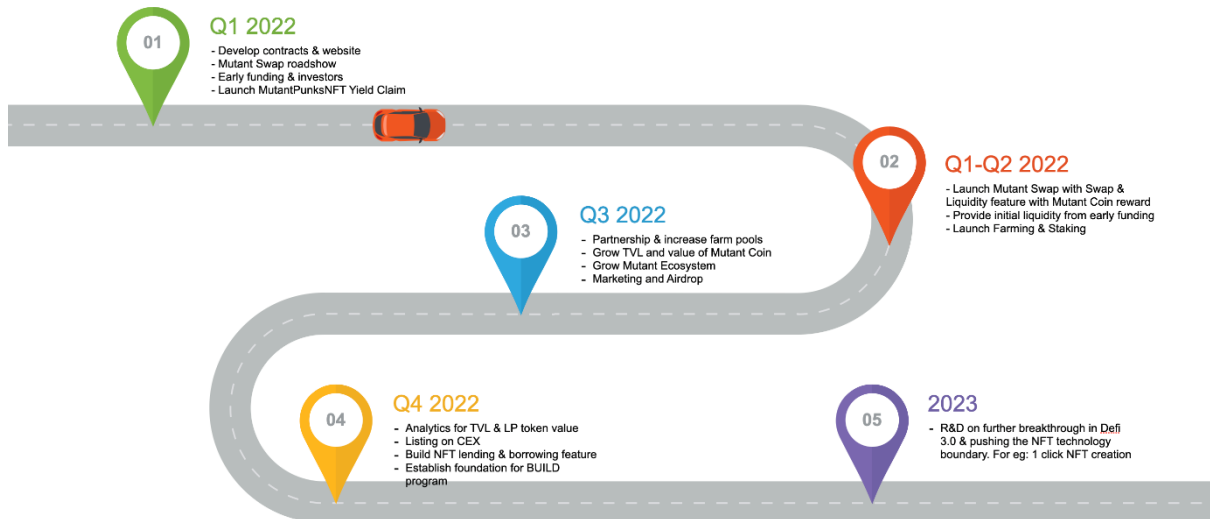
01

Q1 2022

- Develop contracts & website
- Mutant Swap roadshow
- Early funding & investors
- Launch MutantPunksNFT Yield Claim

02

Q1-Q2 2022

- Launch Mutant Swap with Swap & Liquidity feature with Mutant Coin reward
- Provide initial liquidity from early funding
- Launch Farming & Staking

03

Q3 2022

- Partnership & increase farm pools
- Grow TVL and value of Mutant Coin
- Grow Mutant Ecosystem
- Marketing and Airdrop

04

Q4 2022

- Analytics for TVL & LP token value
- Listing on CEX
- Build NFT lending & borrowing feature
- Establish foundation for BUILD program

05

2023

- R&D on further breakthrough in Defi 3.0 & pushing the NFT technology boundary. For eg: 1 click NFT creation